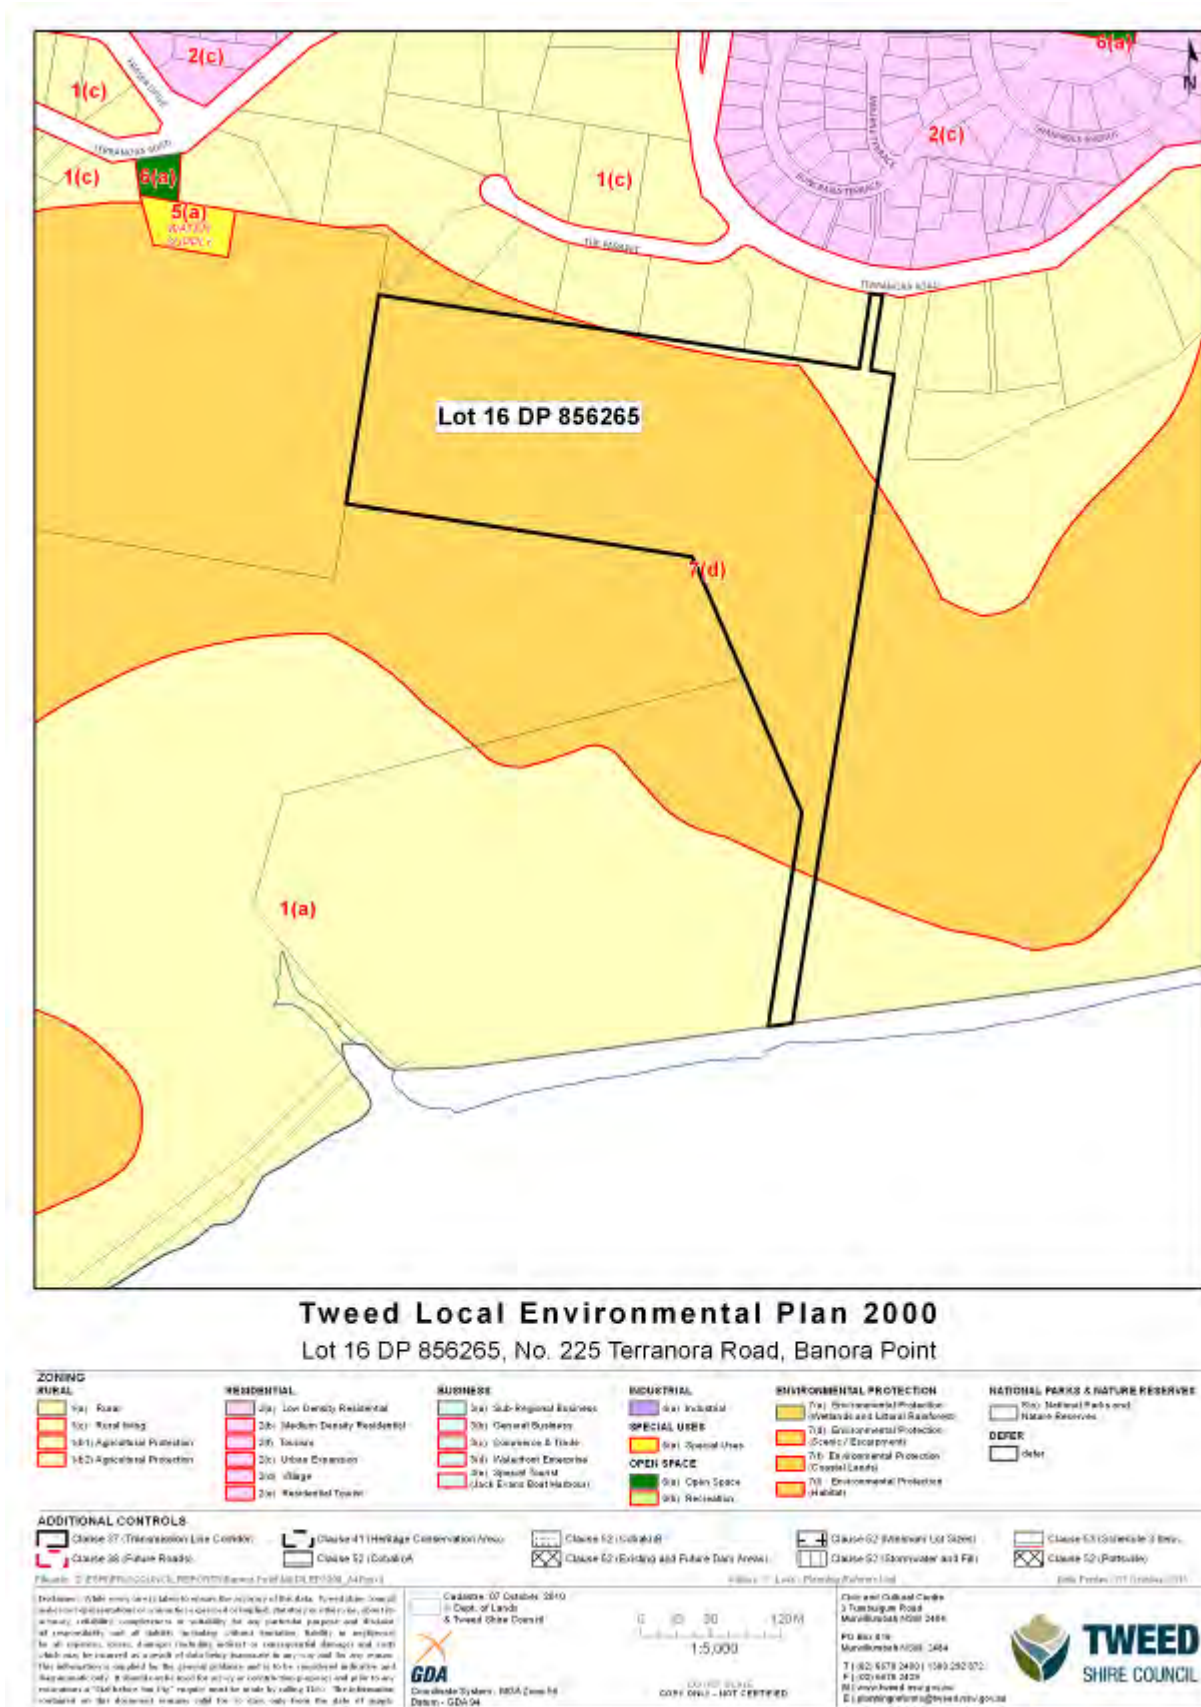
2(c)
6(a)
N
1(c)
TERRANORA ROAD
2(c)
1(c)
6(a)
1(c)
5(a)
WATER SUPPLY
THE SUMMIT
TERRANORA ROAD
Lot 16 DP 856265
7(d)
1(a)

Tweed Local Environmental Plan 2000
Lot 16 DP 856265, No. 225 Terranora Road, Banora Point

ZONING
RURAL
1(a) Rural
1(c) Rural living
1(f1) Agricultural Protection
1(f2) Agricultural Protection

RESIDENTIAL
2(a) Low Density Residential
2(b) Medium Density Residential
2(f) Tourism
2(c) Urban Expansion
2(d) Village
2(e) Residential Tourist

BUSINESS
3(a) Sub-Regional Business
3(b) General Business
3(c) Commerce & Trade
3(d) Waterfront Enterprise
3(e) Special Tourist (Jack Evans Boat Harbour)

INDUSTRIAL
4(a) Industrial
SPECIAL USES
5(a) Special Uses
OPEN SPACE
6(a) Open Space
6(b) Recreation

ENVIRONMENTAL PROTECTION
7(a) Environmental Protection (Wetlands and Littoral Rainforests)
7(d) Environmental Protection (Scenic / Escarpment)
7(f) Environmental Protection (Coastal Lands)
7(l) Environmental Protection (Habitat)

NATIONAL PARKS & NATURE RESERVES
8(a) National Parks and Nature Reserves
DEFER
defer

ADDITIONAL CONTROLS
Clause 37 (Transmission Line Corridor)
Clause 38 (Future Roads)
Clause 41 Heritage Conservation Areas
Clause 52 (Cobaki) A
Clause 52 (Cobaki) B
Clause 52 (Existing and Future Dam Areas)
Clause 52 (Minimum Lot Sizes)
Clause 52 (Stormwater and Fill)
Clause 53 (Schedule 3 Items)
Clause 52 (Pottsville)

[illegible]

Cadastre: 07 October 2010 © Dept. of Lands & Tweed Shire Council
GDA
Coordinate System: MGA Zone 56
Datum: GDA 94
0 60 120M
1:5,000
COPY ONLY - NOT CERTIFIED

Civic and Cultural Centre
3 Tumbulgum Road
Murwillumbah NSW 2484
PO Box 816
Murwillumbah NSW 2484
T | (02) 6670 2400 | 1300 292 872
F | (02) 6670 2429
W | www.tweed.nsw.gov.au
E | planningreforms@tweed.nsw.gov.au

TWEED
SHIRE COUNCIL